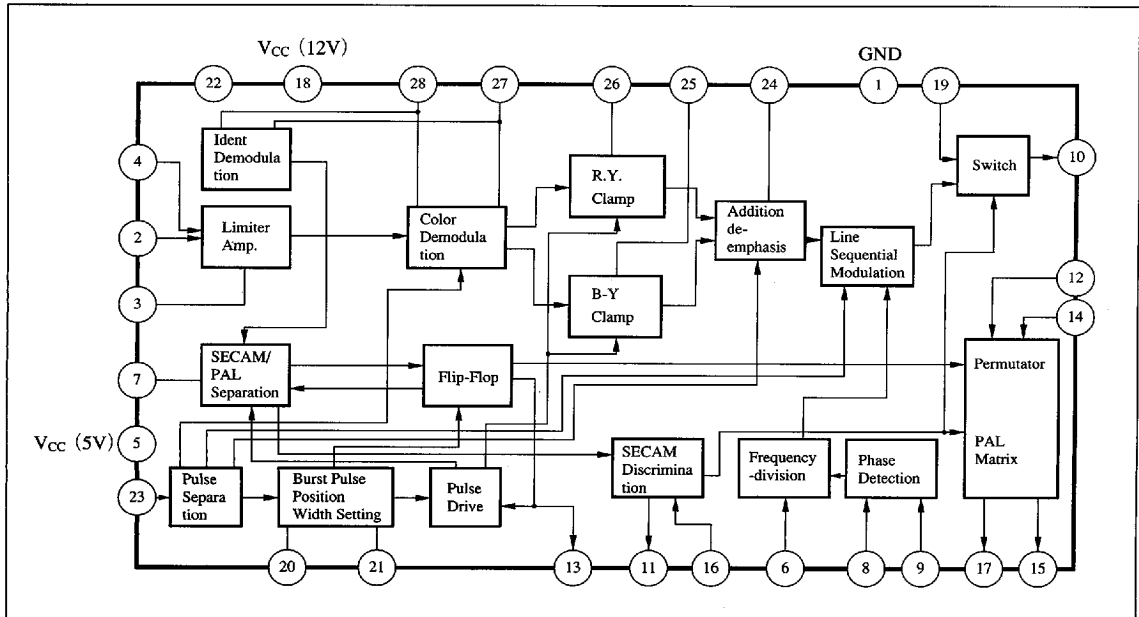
$V_{CC}$ (12V)
GND
22
18
28
27
26
25
24
1
19
Ident Demodulation
R.Y. Clamp
Switch
10
4
2
Limiter Amp.
Color Demodulation
Addition de-emphasis
Line Sequential Modulation
3
B-Y Clamp
12
14
7
SECAM/ PAL Separation
Flip-Flop
Permutator
$V_{CC}$ (5V)
5
PAL Matrix
SECAM Discrimination
Frequency -division
Phase Detection
23
Pulse Separation
Burst Pulse Position Width Setting
Pulse Drive
20
21
13
11
16
6
8
9
17
15